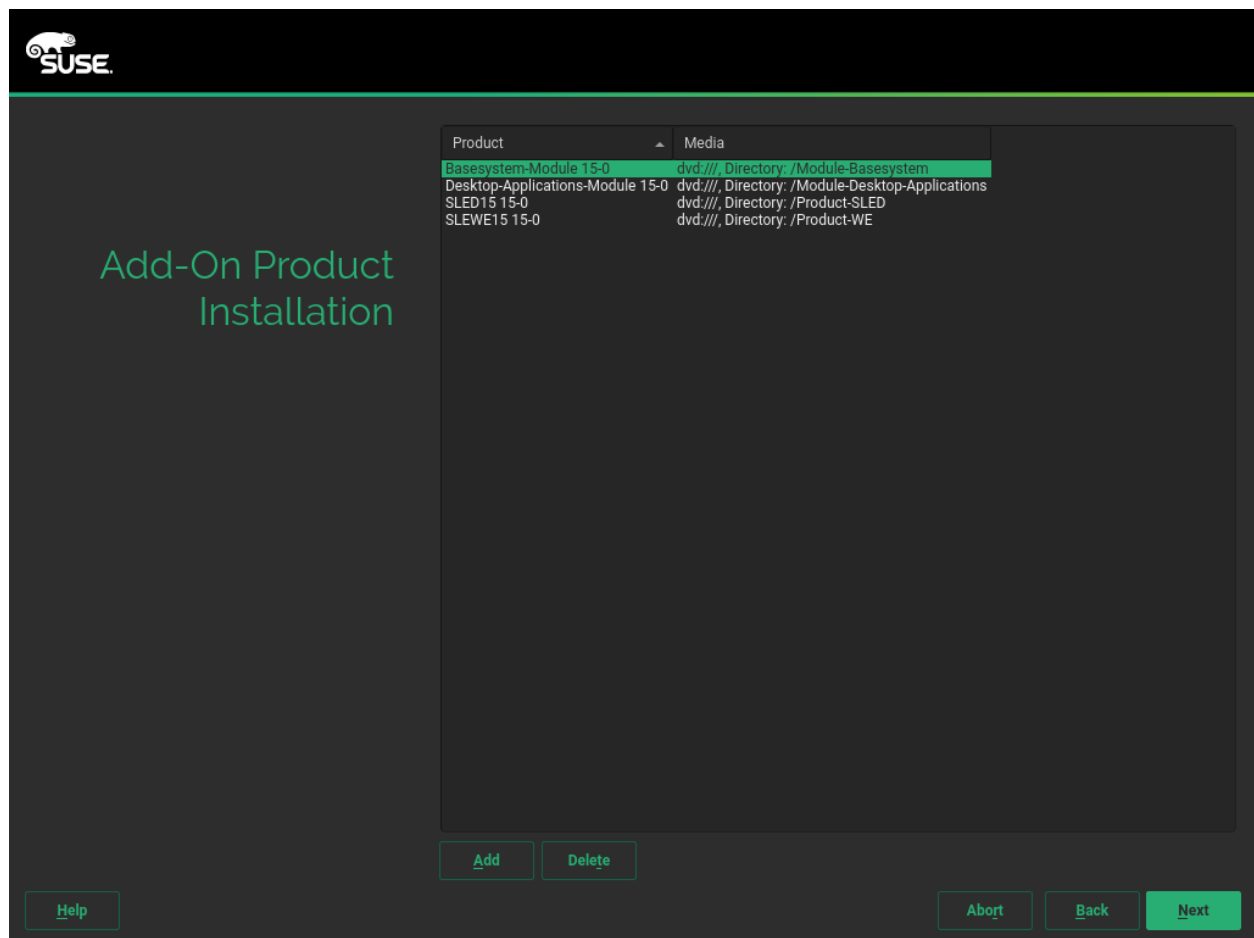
SUSE.

Add-On Product Installation

| Product | Media |
|---|---|
| Basesystem-Module 15-0 | dvd:///, Directory: /Module-Basesystem |
| Desktop-Applications-Module 15-0 | dvd:///, Directory: /Module-Desktop-Applications |
| SLED15 15-0 | dvd:///, Directory: /Product-SLED |
| SLEWE15 15-0 | dvd:///, Directory: /Product-WE |

Add Delete

Help

Abort Back Next